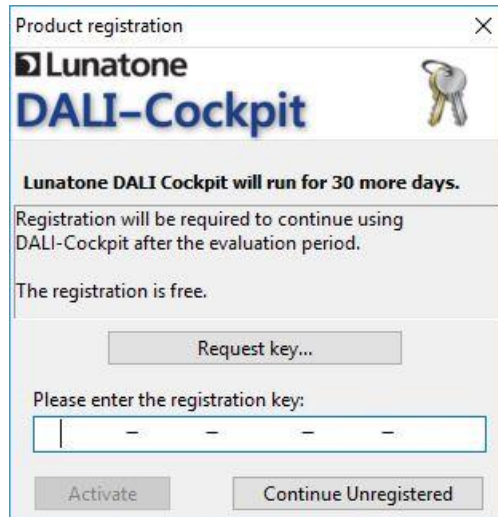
Product registration
×

Lunatone
DALI–Cockpit

Lunatone DALI Cockpit will run for 30 more days.

Registration will be required to continue using DALI-Cockpit after the evaluation period.

The registration is free.

Request key...

Please enter the registration key:

– – – –

Activate
Continue Unregistered